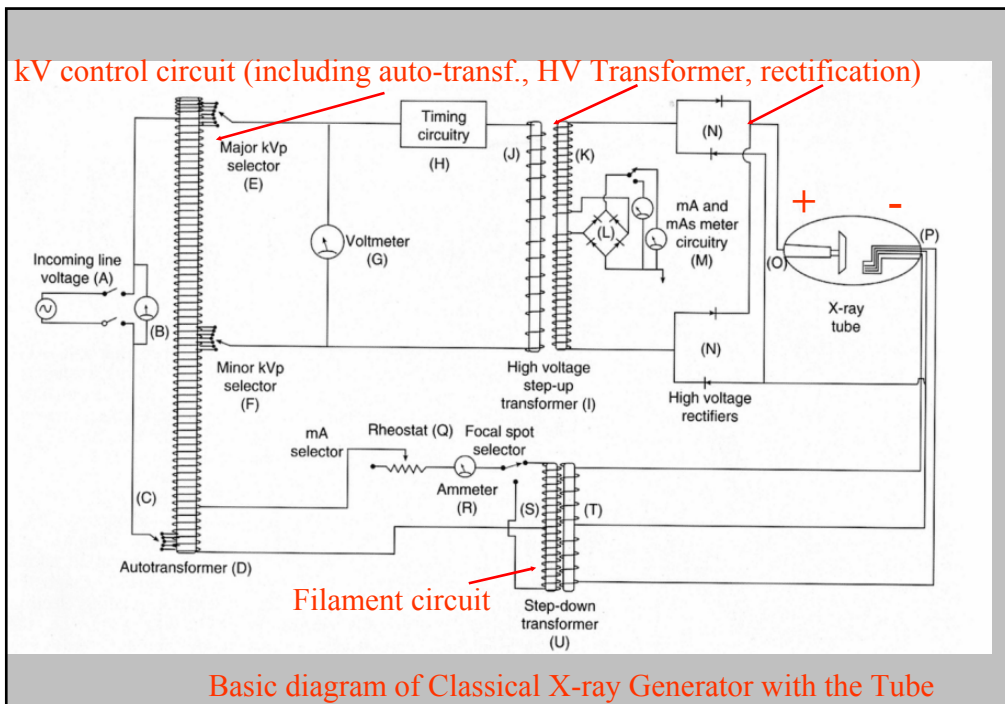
kV control circuit (including auto-transf., HV Transformer, rectification)

Major kVp selector (E)

Timing circuitry (H)

(J)

(K)

(N)

+

-

Voltmeter (G)

(L)

mA and mAs meter circuitry (M)

(O)

(P)

Incoming line voltage (A)

(B)

X-ray tube

Minor kVp selector (F)

High voltage step-up transformer (I)

(N)

High voltage rectifiers

mA selector

Rheostat (Q)

Focal spot selector

Ammeter (R)

(S)

(T)

(C)

Autotransformer (D)

Filament circuit

Step-down transformer (U)

Basic diagram of Classical X-ray Generator with the Tube